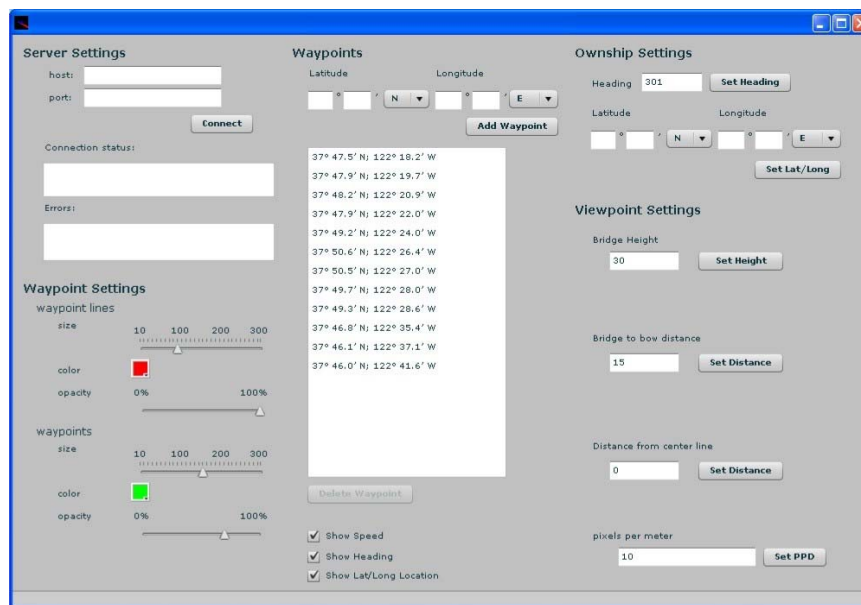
Server Settings

host:

port:

Connect

Connection status:

Errors:

Waypoint Settings

waypoint lines

size

10 100 200 300

color

opacity

0% 100%

waypoints

size

10 100 200 300

color

opacity

0% 100%

Waypoints

Latitude Longitude

° ' N ° ' E

Add Waypoint

37° 47.5' N; 122° 18.2' W
37° 47.9' N; 122° 19.7' W
37° 48.2' N; 122° 20.9' W
37° 47.9' N; 122° 22.0' W
37° 49.2' N; 122° 24.0' W
37° 50.6' N; 122° 26.4' W
37° 50.5' N; 122° 27.0' W
37° 49.7' N; 122° 28.0' W
37° 49.3' N; 122° 28.6' W
37° 46.8' N; 122° 35.4' W
37° 46.1' N; 122° 37.1' W
37° 46.0' N; 122° 41.6' W

Delete Waypoint

Show Speed

Show Heading

Show Lat/Long Location

Ownship Settings

Heading 301 Set Heading

Latitude Longitude

° ' N ° ' E

Set Lat/Long

Viewpoint Settings

Bridge Height

30 Set Height

Bridge to bow distance

15 Set Distance

Distance from center line

0 Set Distance

pixels per meter

10 Set PPD